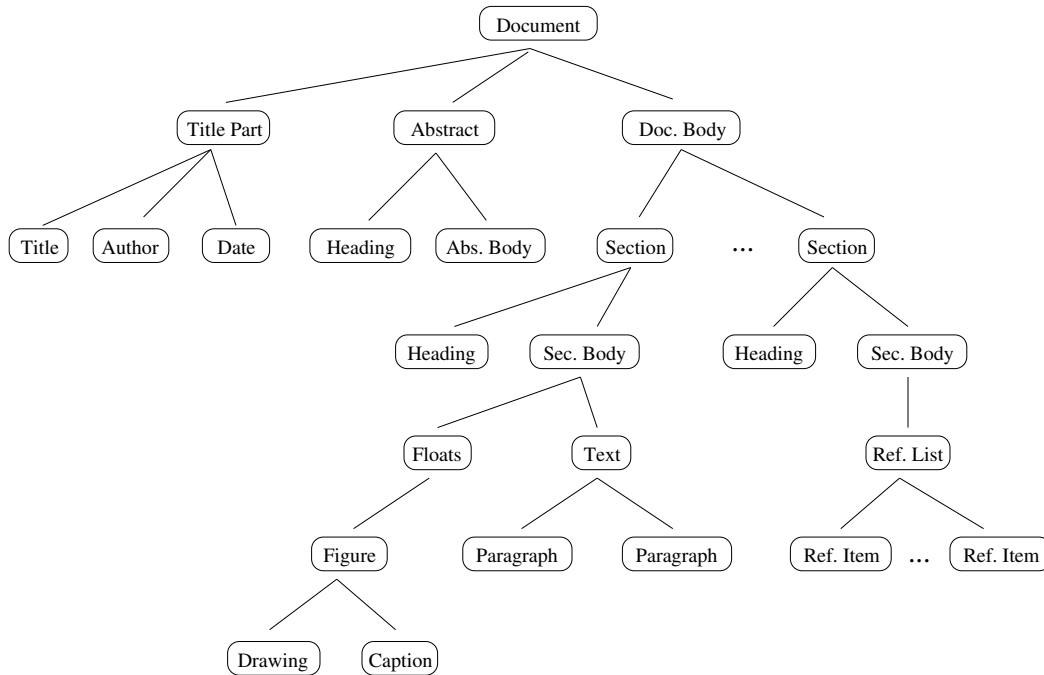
Document

Title Part
Abstract
Doc. Body

Title
Author
Date
Heading
Abs. Body
Section
...
Section

Heading
Sec. Body
Heading
Sec. Body

Floats
Text
Ref. List

Figure
Paragraph
Paragraph
Ref. Item
...
Ref. Item

Drawing
Caption